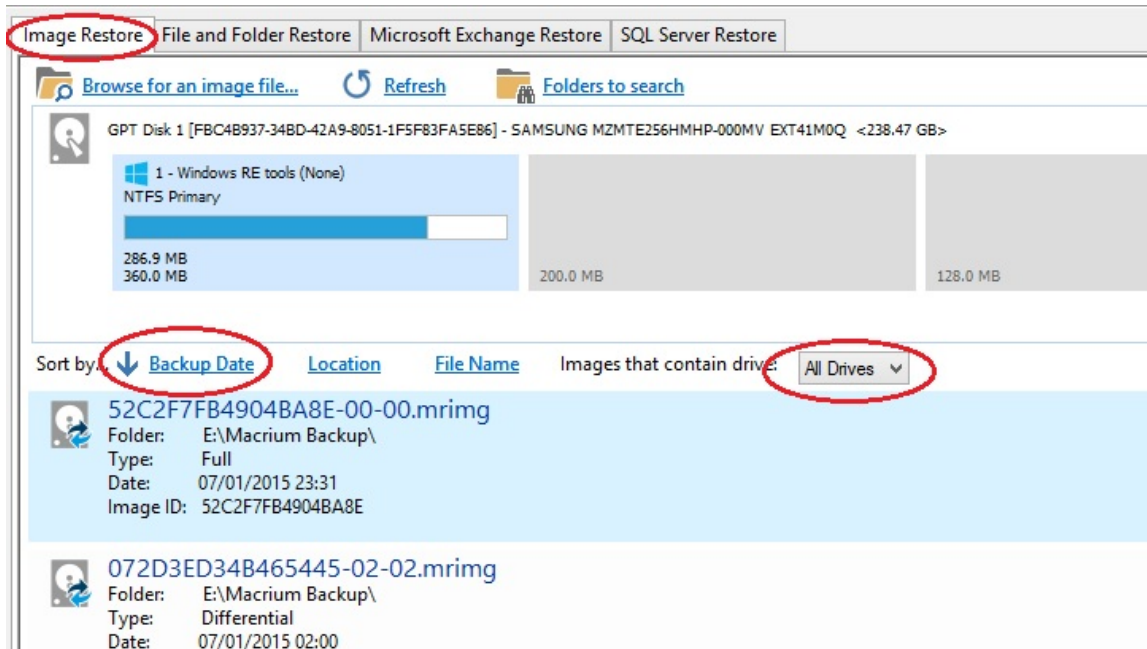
Image Restore | File and Folder Restore | Microsoft Exchange Restore | SQL Server Restore

Browse for an image file... Refresh Folders to search

GPT Disk 1 [FBC4B937-34BD-42A9-8051-1F5F83FA5E86] - SAMSUNG MZMTE256HMHP-000MV EXT41M0Q <238.47 GB>

1 - Windows RE tools (None)
NTFS Primary
286.9 MB
360.0 MB

200.0 MB

128.0 MB

Sort by: Backup Date Location File Name Images that contain drive: All Drives

52C2F7FB4904BA8E-00-00.mrimg
Folder: E:\Macrium Backup\
Type: Full
Date: 07/01/2015 23:31
Image ID: 52C2F7FB4904BA8E

072D3ED34B465445-02-02.mrimg
Folder: E:\Macrium Backup\
Type: Differential
Date: 07/01/2015 02:00